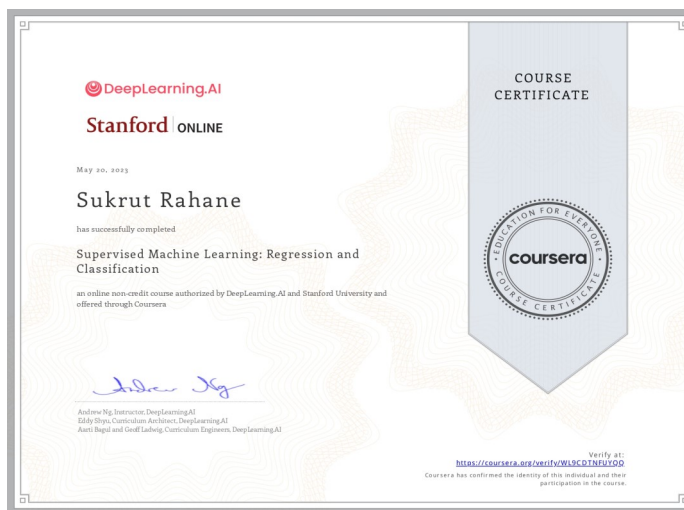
DeepLearning.AI

Stanford | ONLINE

May 20, 2023

Sukrut Rahane

has successfully completed

Supervised Machine Learning: Regression and Classification

an online non-credit course authorized by DeepLearning.AI and Stanford University and offered through Coursera

Andrew Ng

Andrew Ng, Instructor, DeepLearning.AI
Eddy Shyu, Curriculum Architect, DeepLearning.AI
Aarti Bagul and Geoff Ladwig, Curriculum Engineers, DeepLearning.AI

COURSE CERTIFICATE

EDUCATION FOR EVERYONE
coursera
COURSE CERTIFICATE

Verify at:
https://coursera.org/verify/WL9CDTNFUYQQ
Coursera has confirmed the identity of this individual and their participation in the course.